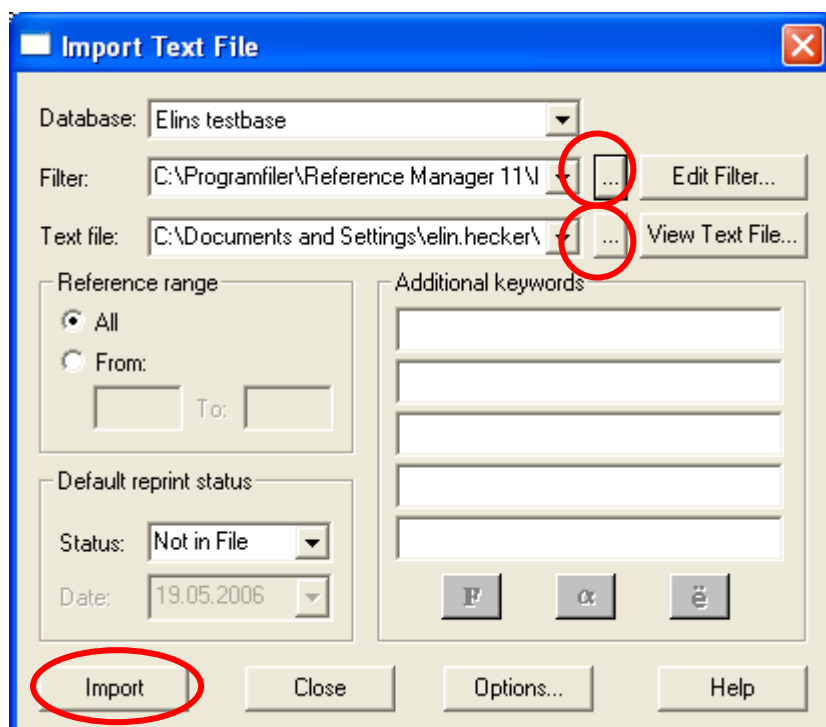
Import Text File

Database: Elins testbase

Filter: C:\Programfiler\Reference Manager 11\I ... Edit Filter...

Text file: C:\Documents and Settings\elin.hecker\ ... View Text File...

Reference range
All
From:
To:

Additional keywords

Default reprint status
Status: Not in File
Date: 19.05.2006

F α ë

Import Close Options... Help